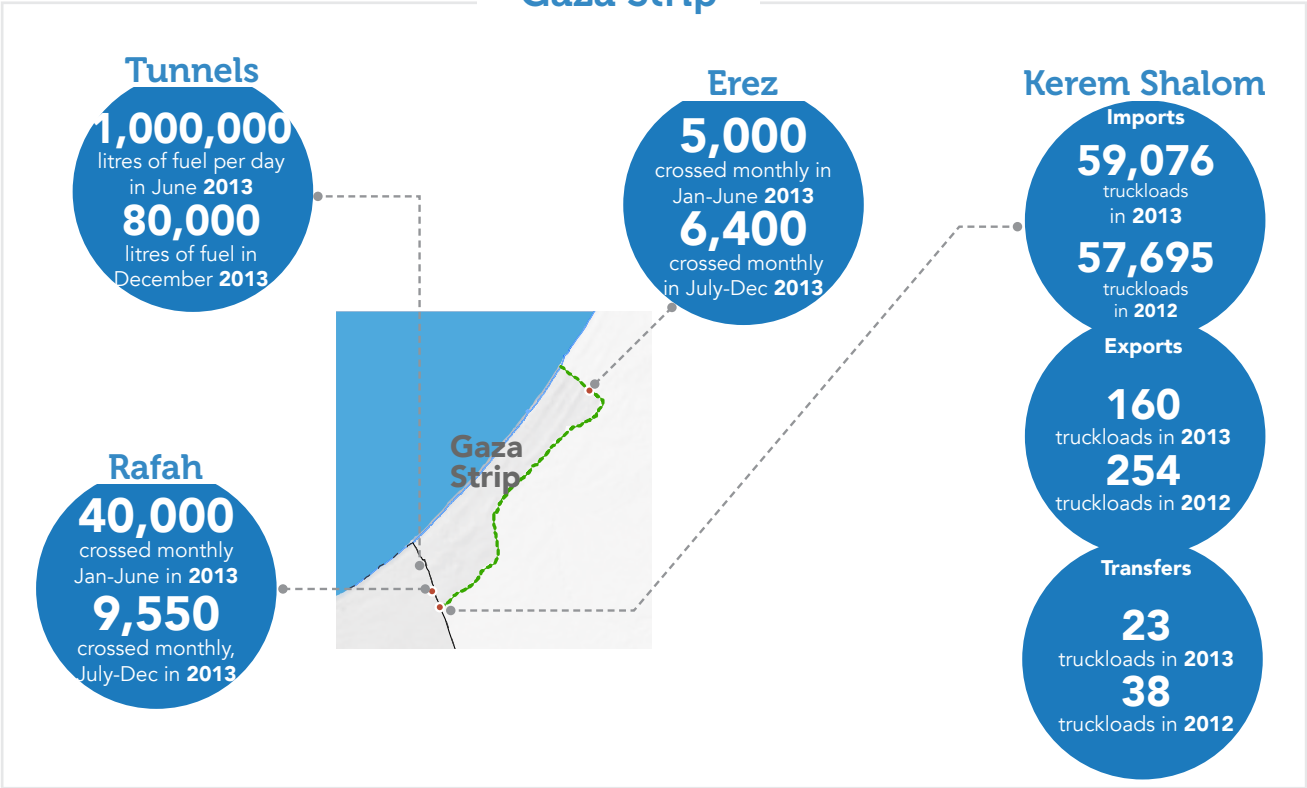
Gaza Strip

Tunnels
1,000,000
litres of fuel per day in June 2013
80,000
litres of fuel in December 2013

Erez
5,000
crossed monthly in Jan-June 2013
6,400
crossed monthly in July-Dec 2013

Kerem Shalom
Imports
59,076
truckloads in 2013
57,695
truckloads in 2012

Exports
160
truckloads in 2013
254
truckloads in 2012

Transfers
23
truckloads in 2013
38
truckloads in 2012

Gaza Strip

Rafah
40,000
crossed monthly Jan-June in 2013
9,550
crossed monthly, July-Dec in 2013